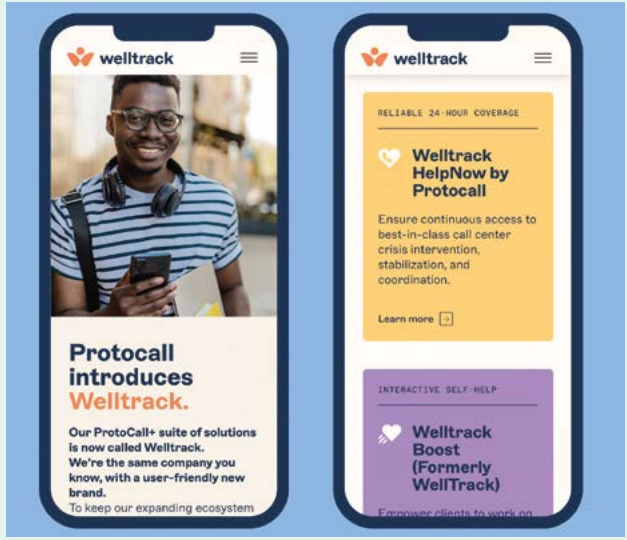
welltrack

Protocall introduces Welltrack.

Our ProtoCall+ suite of solutions is now called Welltrack. We're the same company you know, with a user-friendly new brand.
To keep our expanding ecosystem

welltrack

RELIABLE 24-HOUR COVERAGE

Welltrack HelpNow by Protocall

Ensure continuous access to best-in-class call center crisis intervention, stabilization, and coordination.

Learn more

INTERACTIVE SELF-HELP

Welltrack Boost (Formerly WellTrack)

Empower clients to work on